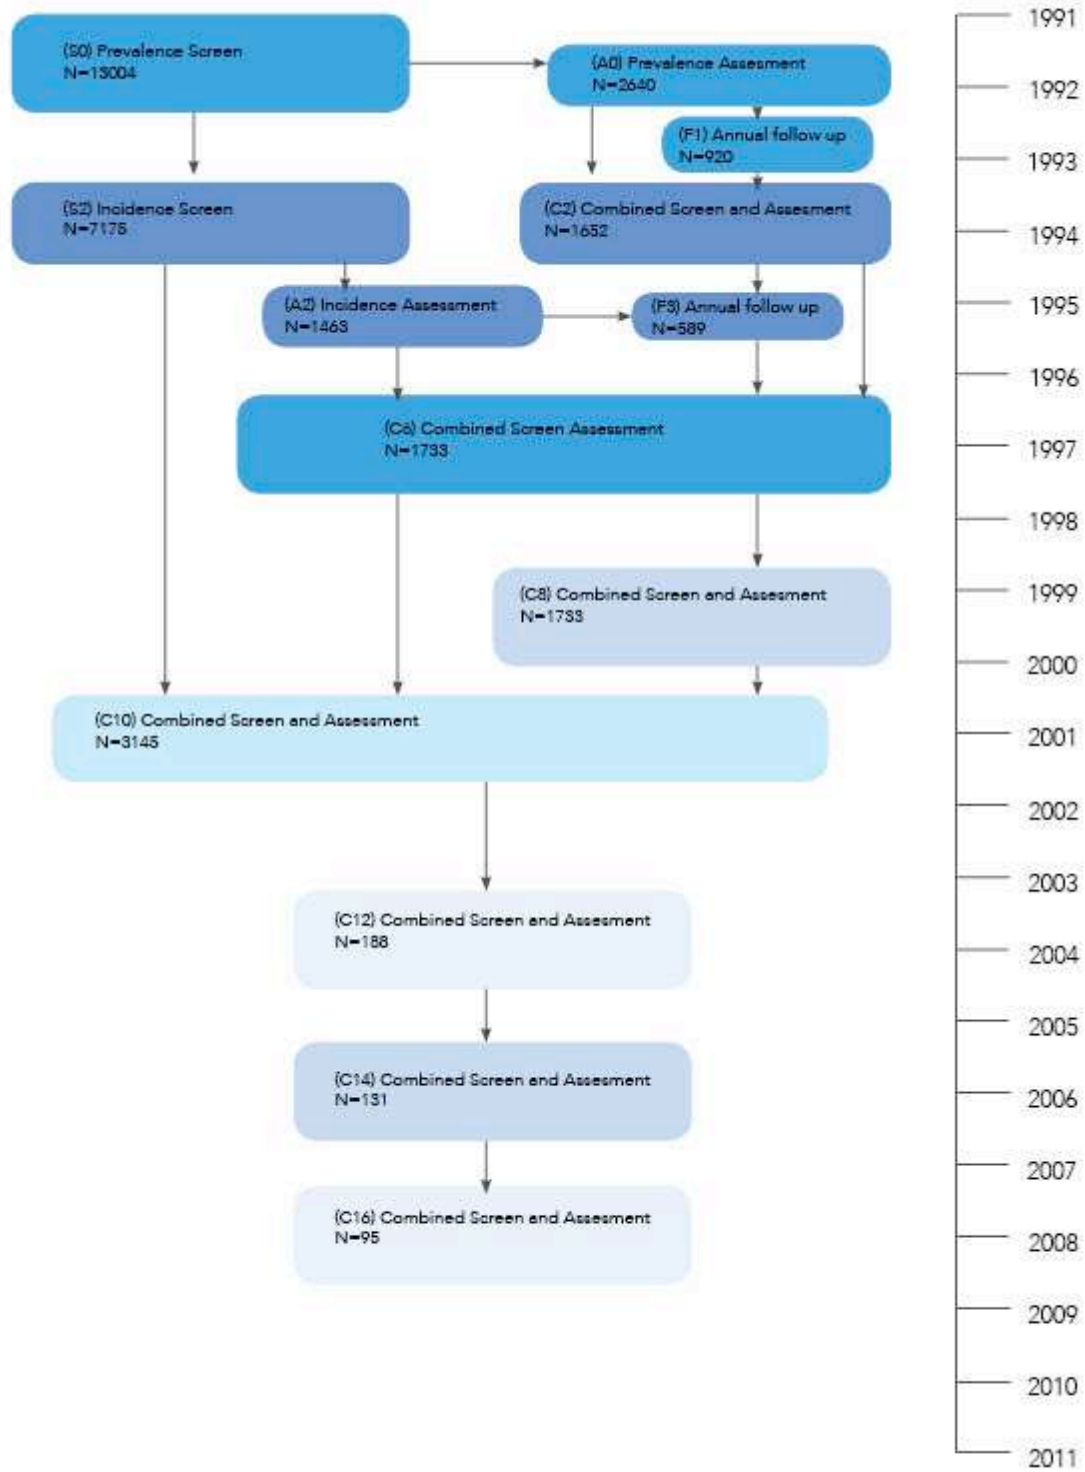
(S0) Prevalence Screen
N=13004

(A0) Prevalence Assesment
N=2640

(F1) Annual follow up
N=920

(S2) Incidence Screen
N=7175

(C2) Combined Screen and Assesment
N=1652

(A2) Incidence Assessment
N=1463

(F3) Annual follow up
N=589

(C6) Combined Screen Assessment
N=1733

(C8) Combined Screen and Assesment
N=1733

(C10) Combined Screen and Assessment
N=3145

(C12) Combined Screen and Assesment
N=188

(C14) Combined Screen and Assesment
N=131

(C16) Combined Screen and Assesment
N=95

1991
1992
1993
1994
1995
1996
1997
1998
1999
2000
2001
2002
2003
2004
2005
2006
2007
2008
2009
2010
2011